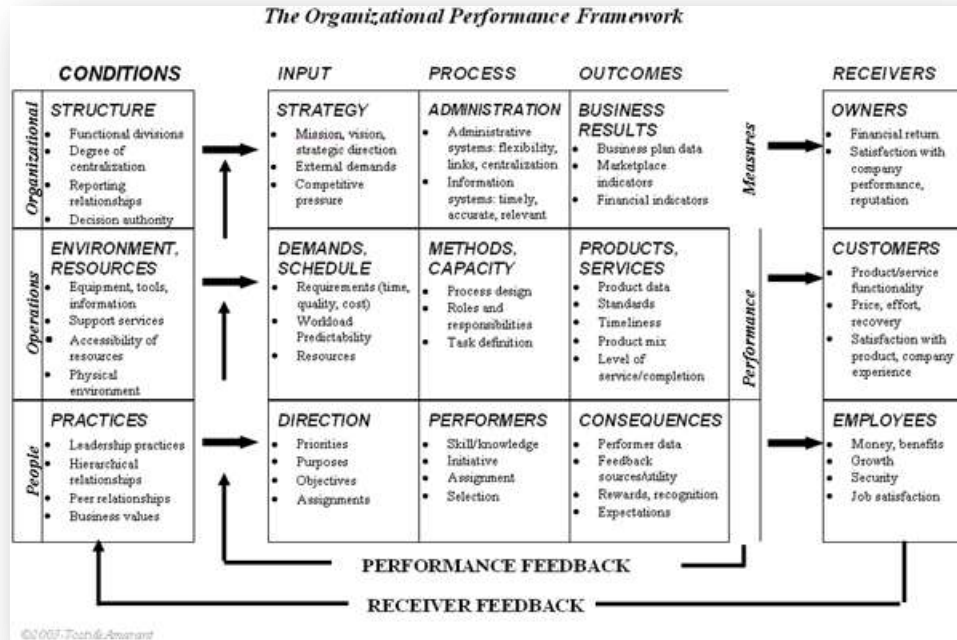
The Organizational Performance Framework

| | CONDITIONS | INPUT | PROCESS | OUTCOMES | | RECEIVERS |
|---|---|---|---|---|---|---|
| Organizational | STRUCTURE<br>• Functional divisions<br>• Degree of centralization<br>• Reporting relationships<br>• Decision authority | STRATEGY<br>• Mission, vision, strategic direction<br>• External demands<br>• Competitive pressure | ADMINISTRATION<br>• Administrative systems: flexibility, links, centralization<br>• Information systems: timely, accurate, relevant | BUSINESS RESULTS<br>• Business plan data<br>• Marketplace indicators<br>• Financial indicators | Measures | OWNERS<br>• Financial return<br>• Satisfaction with company performance, reputation |
| Operations | ENVIRONMENT, RESOURCES<br>• Equipment, tools, information<br>• Support services<br>• Accessibility of resources<br>• Physical environment | DEMANDS, SCHEDULE<br>• Requirements (time, quality, cost)<br>• Workload Predictability<br>• Resources | METHODS, CAPACITY<br>• Process design<br>• Roles and responsibilities<br>• Task definition | PRODUCTS, SERVICES<br>• Product data<br>• Standards<br>• Timeliness<br>• Product mix<br>• Level of service/completion | Performance | CUSTOMERS<br>• Product/service functionality<br>• Price, effort, recovery<br>• Satisfaction with product, company experience |
| People | PRACTICES<br>• Leadership practices<br>• Hierarchical relationships<br>• Peer relationships<br>• Business values | DIRECTION<br>• Priorities<br>• Purposes<br>• Objectives<br>• Assignments | PERFORMERS<br>• Skill/knowledge<br>• Initiative<br>• Assignment<br>• Selection | CONSEQUENCES<br>• Performer data<br>• Feedback sources/utility<br>• Rewards, recognition<br>• Expectations | | EMPLOYEES<br>• Money, benefits<br>• Growth<br>• Security<br>• Job satisfaction |

PERFORMANCE FEEDBACK

RECEIVER FEEDBACK

©2003 Tosti & Amarant